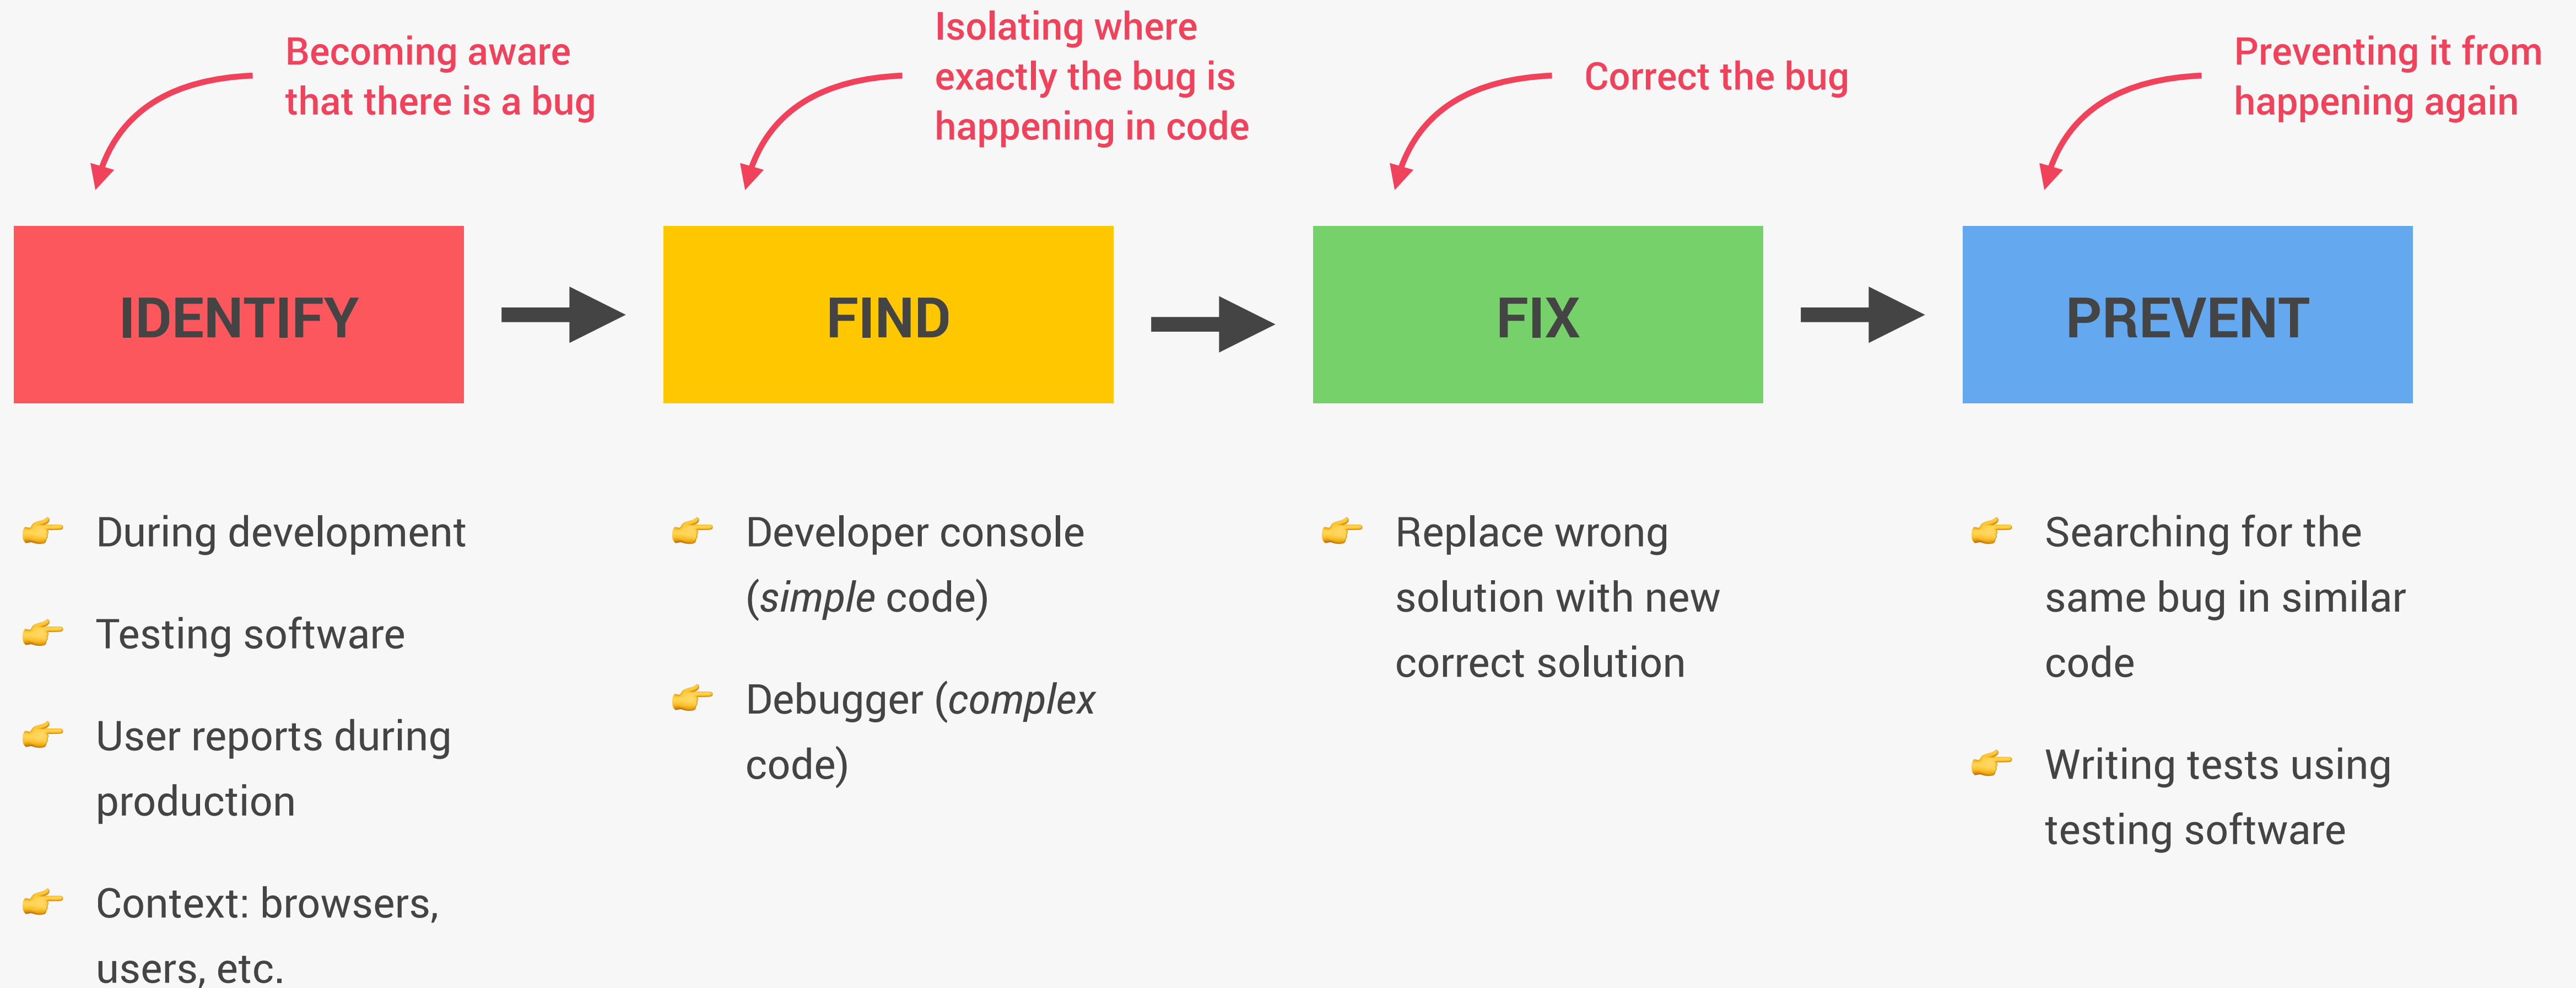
Becoming aware that there is a bug

Isolating where exactly the bug is happening in code

Correct the bug

Preventing it from happening again

IDENTIFY

FIND

FIX

PREVENT

👉 During development

👉 Testing software

👉 User reports during production

👉 Context: browsers, users, etc.

👉 Developer console (*simple* code)

👉 Debugger (*complex* code)

👉 Replace wrong solution with new correct solution

👉 Searching for the same bug in similar code

👉 Writing tests using testing software